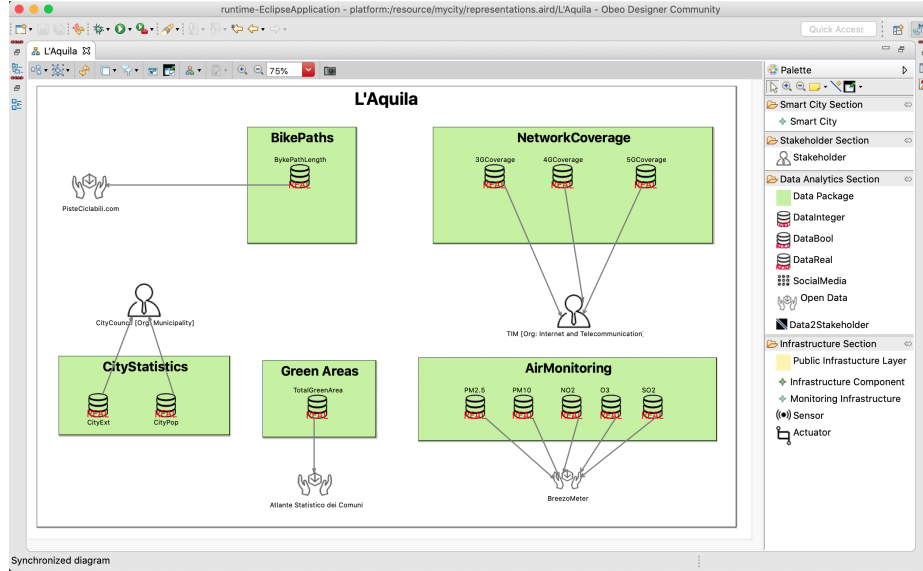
runtime-EclipseApplication - platform:/resource/mycity/representations.aird/L'Aquila - Obeo Designer Community

Quick Access

L'Aquila

75%

Palette

Smart City Section
Smart City
Stakeholder Section
Stakeholder
Data Analytics Section
Data Package
DataInteger
DataBool
DataReal
SocialMedia
Open Data
Data2Stakeholder
Infrastructure Section
Public Infrastucture Layer
Infrastructure Component
Monitoring Infrastructure
Sensor
Actuator

L'Aquila

BikePaths
BykePathLength

NetworkCoverage
3GCoverage
4GCoverage
5GCoverage

PisteCiclabili.com

CityCouncil [Org: Municipality]

TIM [Org: Internet and Telecommunication]

CityStatistics
CityExt
CityPop

Green Areas
TotalGreenArea

AirMonitoring
PM2.5
PM10
NO2
O3
SO2

BreezoMeter

Atlante Statistico dei Comuni

Synchronized diagram